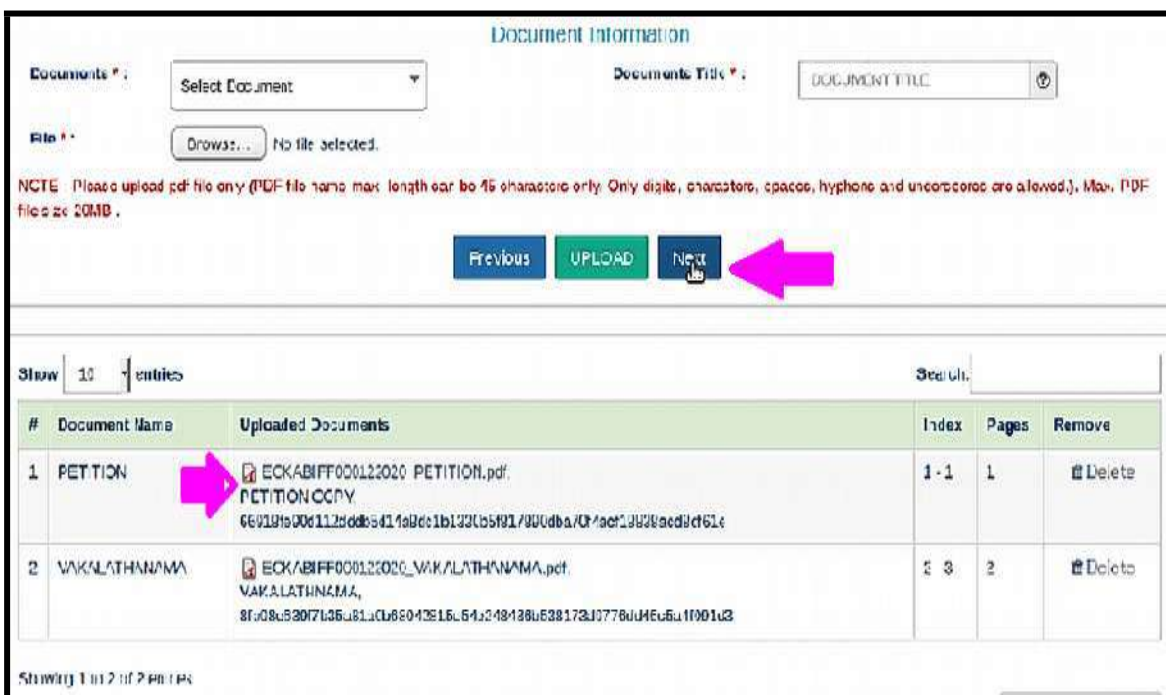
Document Information

Documents * : Select Document

Documents Title * : DOCUMENT TITLE

File * : Browse... No file selected.

NOTE : Please upload pdf file only (PDF file name max. length can be 45 characters only. Only digits, characters, spaces, hyphens and underscores are allowed.). Max. PDF file size 20MB .

Previous UPLOAD Next

Show 10 entries

Search:

| # | Document Name | Uploaded Documents | Index | Pages | Remove |
|---|---|---|---|---|---|
| 1 | PETITION | ECKABIFF000122020 PETITION.pdf, PETITION COPY, 66019fe00d112ddb6d14a8de1b133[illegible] | 1 - 1 | 1 | Delete |
| 2 | VAKALATHANAMA | ECKABIFF000122020_VAKALATHANAMA.pdf, VAKALATHNAMA, 8f508a530f7b36a81a0b68042915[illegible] | 2 - 3 | 2 | Delete |

Showing 1 to 2 of 2 entries